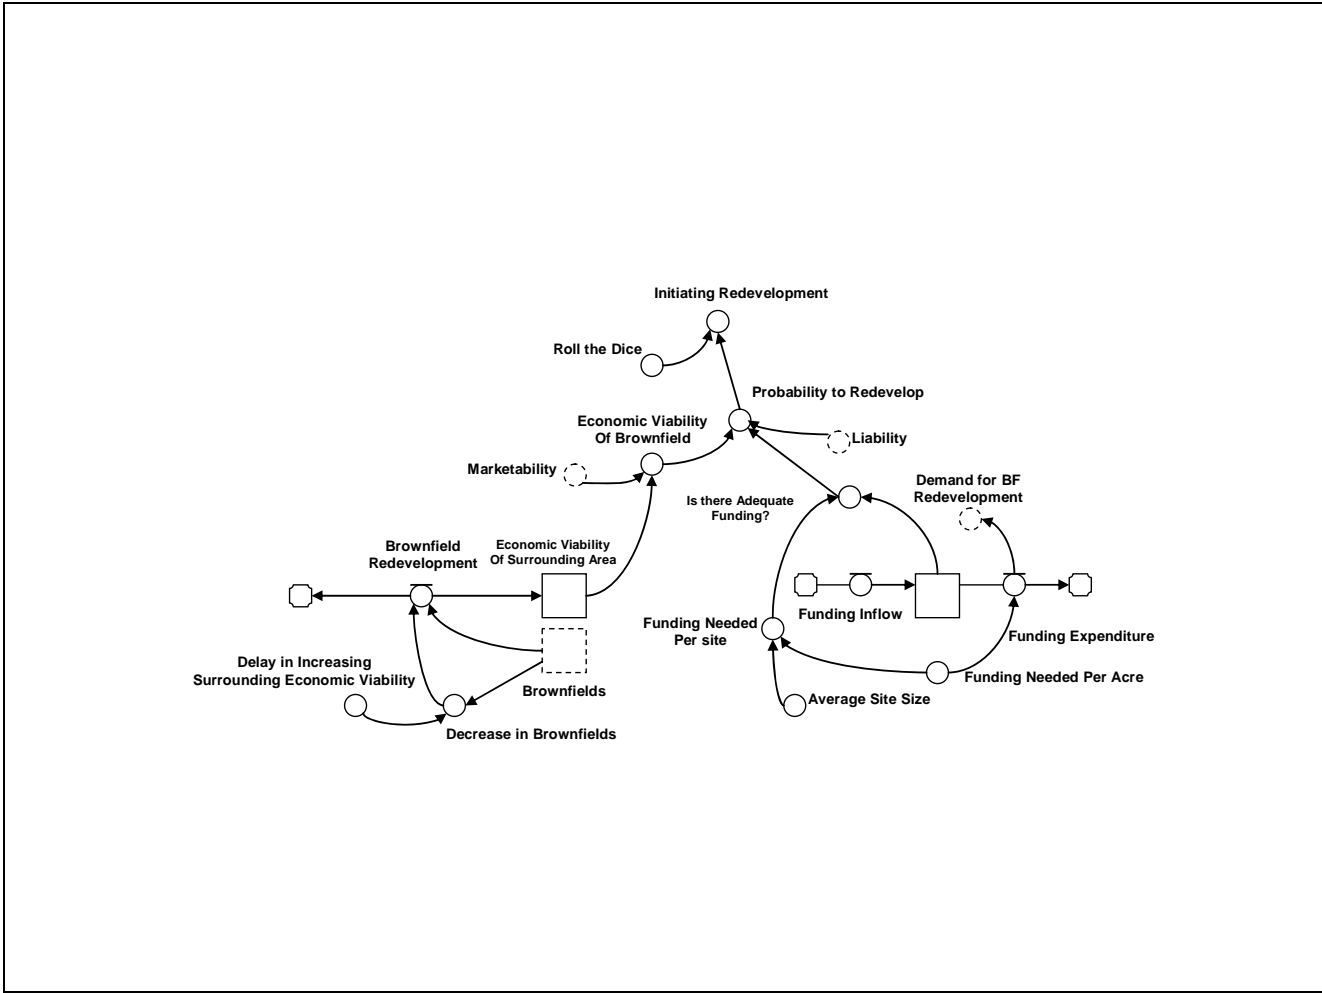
Initiating Redevelopment

Roll the Dice

Probability to Redevelop

Economic Viability Of Brownfield

Liability

Marketability

Is there Adequate Funding?

Demand for BF Redevelopment

Brownfield Redevelopment

Economic Viability Of Surrounding Area

Funding Inflow

Funding Needed Per site

Funding Expenditure

Delay in Increasing Surrounding Economic Viability

Brownfields

Funding Needed Per Acre

Average Site Size

Decrease in Brownfields